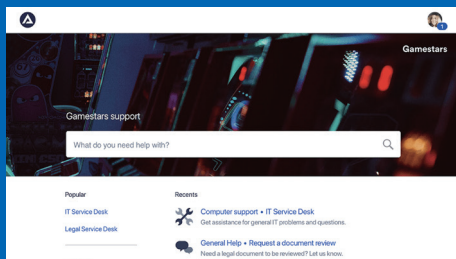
1

Gamestars

Gamestars support

What do you need help with?

Popular

IT Service Desk

Legal Service Desk

Recents

Computer support • IT Service Desk

Get assistance for general IT problems and questions.

General Help • Request a document review

Need a legal document to be reviewed? Let us know.